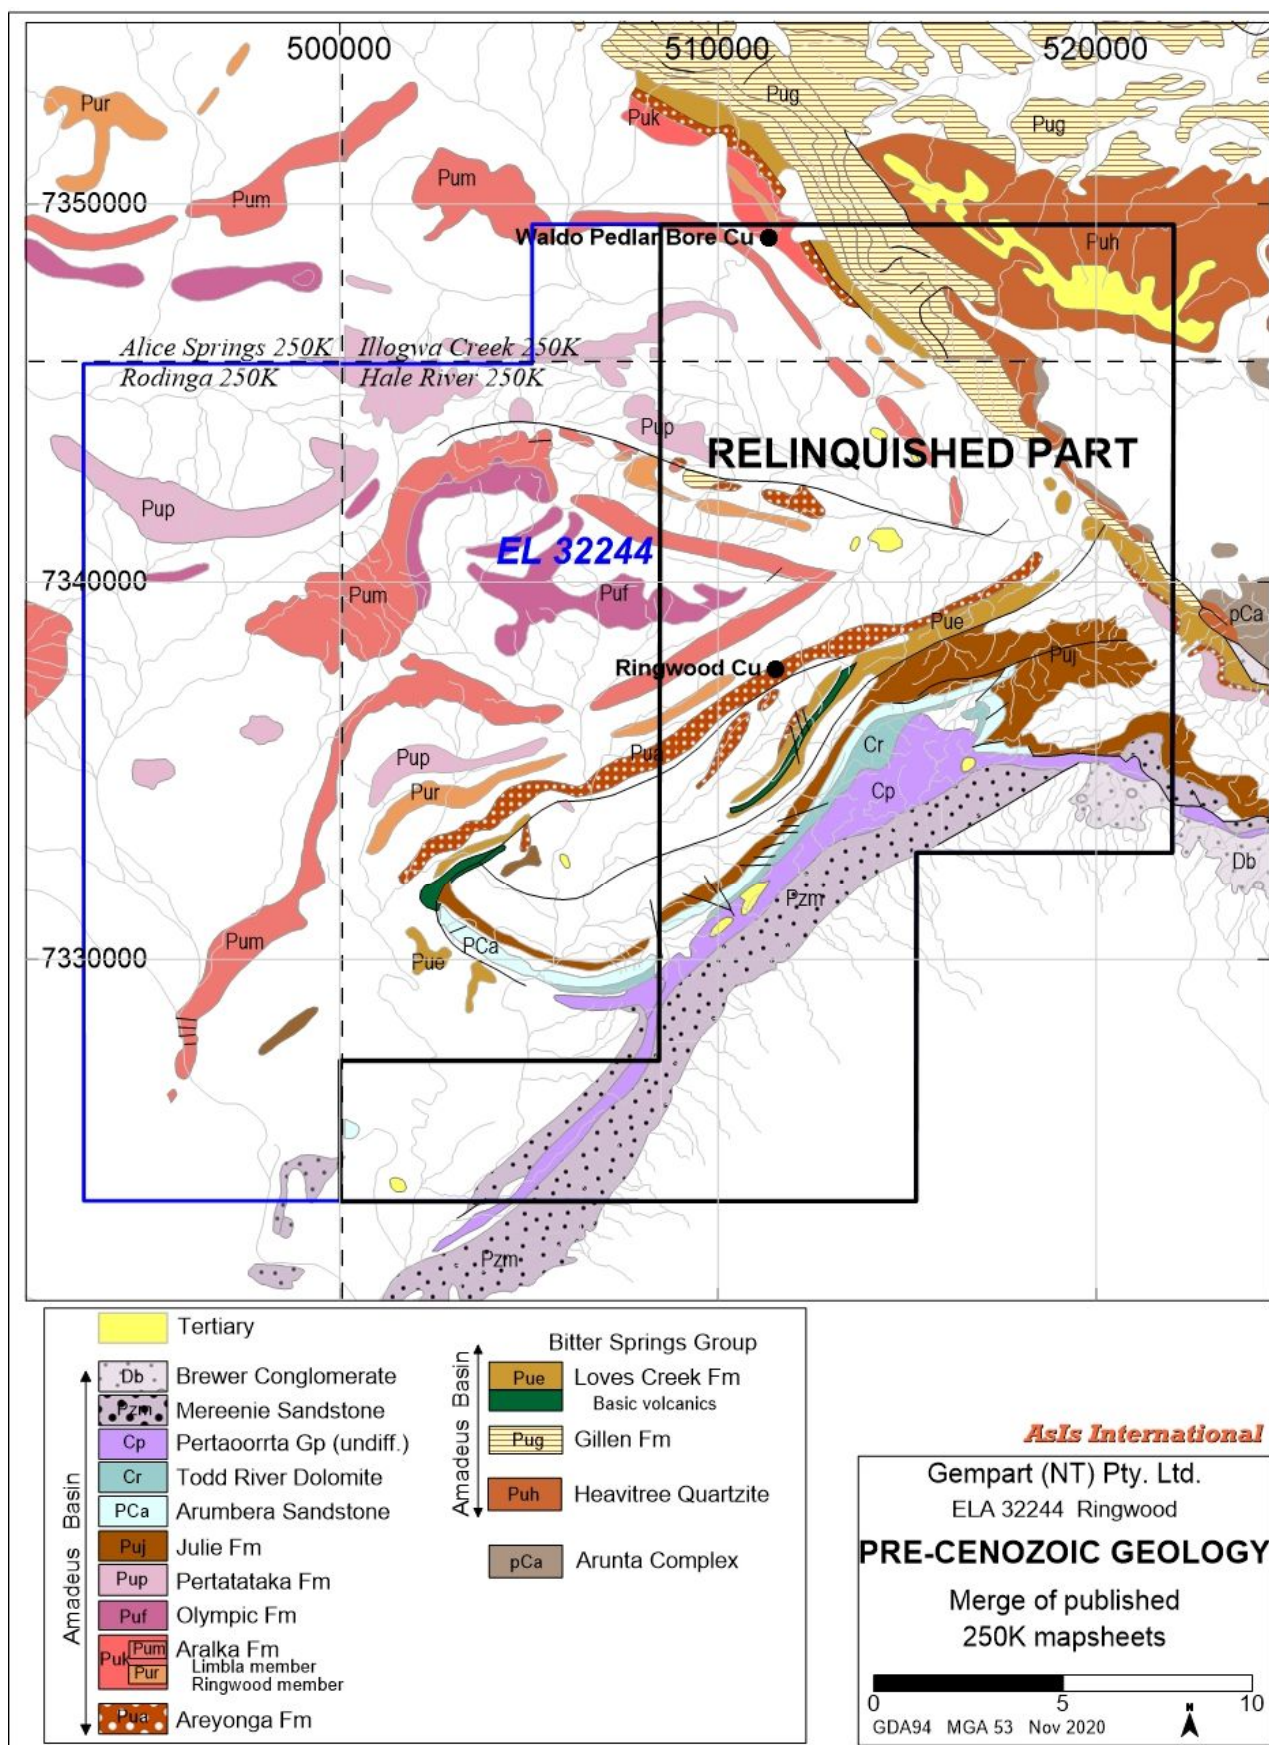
500000
510000
520000
Pur
Puk
Pug
Pug
Pum
Pum
7350000
Waldo Pedlar Bore Cu
Puh
Alice Springs 250K
Illogwa Creek 250K
Rodinga 250K
Hale River 250K
Pup
RELINQUISHED PART
Pup
EL 32244
7340000
Pum
Puf
Pue
pCa
Puj
Ringwood Cu
Pua
Cr
Pup
Cp
Pur
Db
Pzm
Pum
PCa
7330000
Pue
Pzm

Tertiary
Db Brewer Conglomerate
Pzm Mereenie Sandstone
Cp Pertaoorrta Gp (undiff.)
Cr Todd River Dolomite
PCa Arumbera Sandstone
Puj Julie Fm
Pup Pertatataka Fm
Puf Olympic Fm
Puk Pum Pur Aralka Fm
Limbla member
Ringwood member
Pua Areyonga Fm
Amadeus Basin

Bitter Springs Group
Pue Loves Creek Fm
Basic volcanics
Pug Gillen Fm
Puh Heavitree Quartzite
Amadeus Basin
pCa Arunta Complex

AsIs International
Gempart (NT) Pty. Ltd.
ELA 32244 Ringwood
PRE-CENOZOIC GEOLOGY
Merge of published 250K mapsheets
0 5 10
GDA94 MGA 53 Nov 2020
N